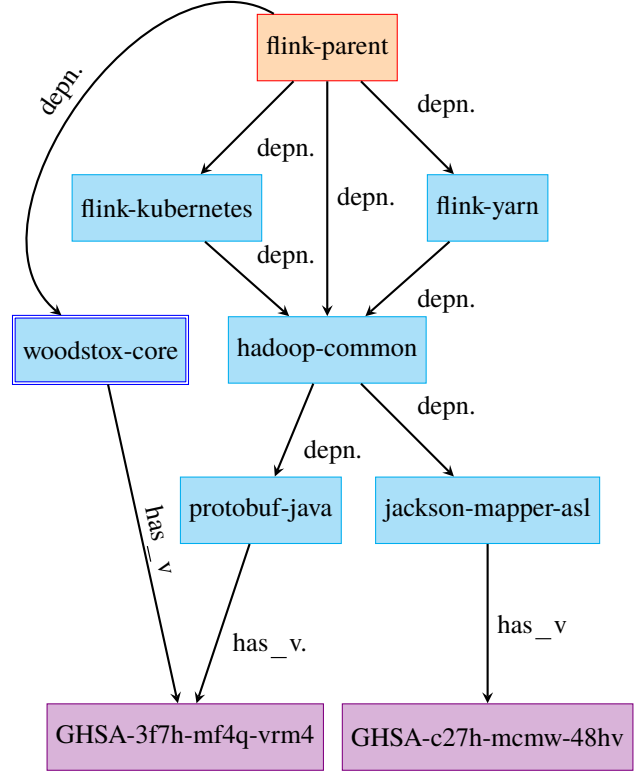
flink-parent

depn.

depn.

depn.

depn.

flink-kubernetes

flink-yarn

depn.

depn.

woodstox-core

hadoop-common

depn.

depn.

protobuf-java

jackson-mapper-asl

has_v

has_v.

has_v

GHSA-3f7h-mf4q-vrm4

GHSA-c27h-mcmw-48hv